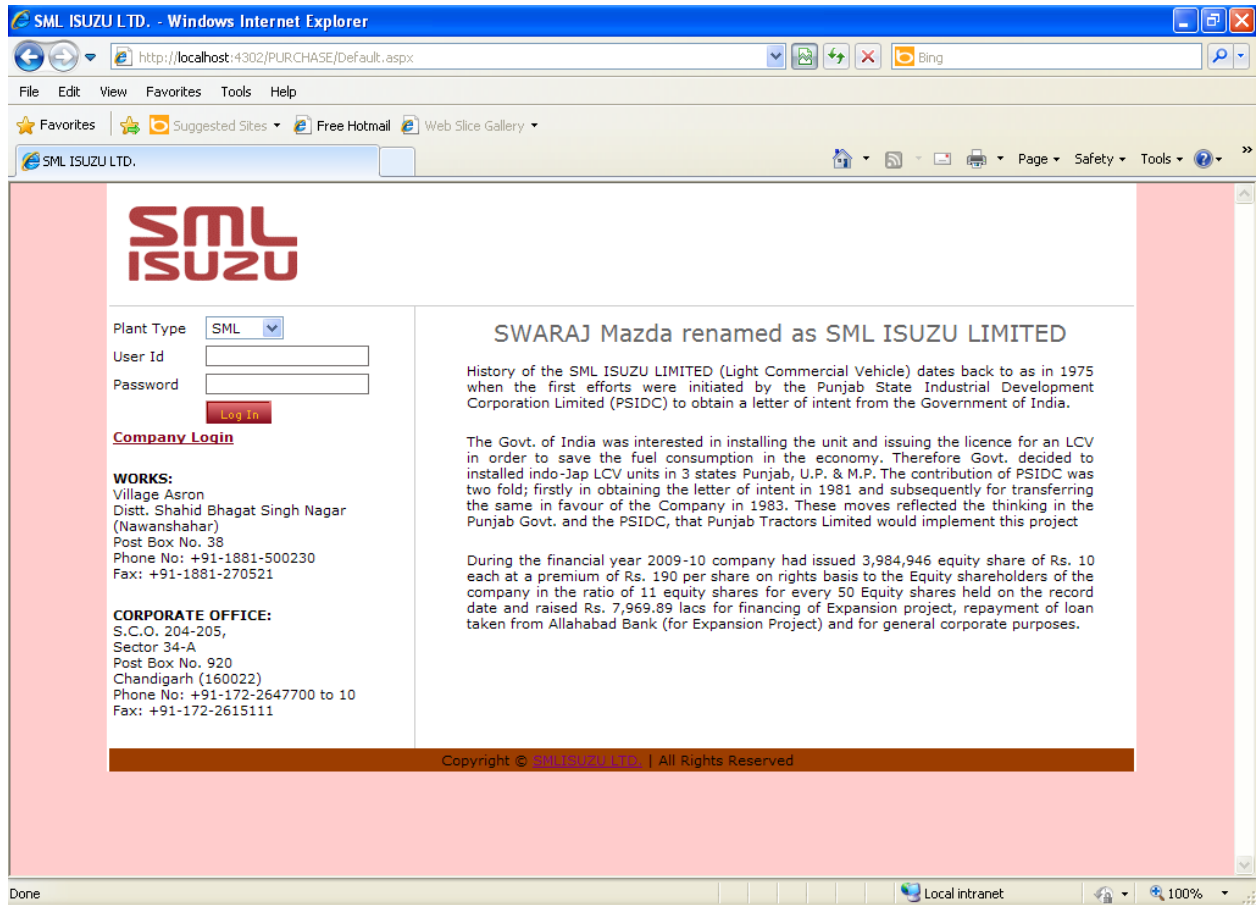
SML ISUZU LTD. - Windows Internet Explorer

http://localhost:4302/PURCHASE/Default.aspx

Bing

File Edit View Favorites Tools Help

Favorites Suggested Sites Free Hotmail Web Slice Gallery

SML ISUZU LTD.

Page Safety Tools

SML ISUZU

Plant Type SML
User Id
Password
Log In

Company Login

WORKS:
Village Asron
Distt. Shahid Bhagat Singh Nagar (Nawanshahar)
Post Box No. 38
Phone No: +91-1881-500230
Fax: +91-1881-270521

CORPORATE OFFICE:
S.C.O. 204-205,
Sector 34-A
Post Box No. 920
Chandigarh (160022)
Phone No: +91-172-2647700 to 10
Fax: +91-172-2615111

SWARAJ Mazda renamed as SML ISUZU LIMITED

History of the SML ISUZU LIMITED (Light Commercial Vehicle) dates back to as in 1975 when the first efforts were initiated by the Punjab State Industrial Development Corporation Limited (PSIDC) to obtain a letter of intent from the Government of India.

The Govt. of India was interested in installing the unit and issuing the licence for an LCV in order to save the fuel consumption in the economy. Therefore Govt. decided to installed indo-Jap LCV units in 3 states Punjab, U.P. & M.P. The contribution of PSIDC was two fold; firstly in obtaining the letter of intent in 1981 and subsequently for transferring the same in favour of the Company in 1983. These moves reflected the thinking in the Punjab Govt. and the PSIDC, that Punjab Tractors Limited would implement this project

During the financial year 2009-10 company had issued 3,984,946 equity share of Rs. 10 each at a premium of Rs. 190 per share on rights basis to the Equity shareholders of the company in the ratio of 11 equity shares for every 50 Equity shares held on the record date and raised Rs. 7,969.89 lacs for financing of Expansion project, repayment of loan taken from Allahabad Bank (for Expansion Project) and for general corporate purposes.

Copyright © SMLISUZU LTD. | All Rights Reserved

Done

Local intranet

100%